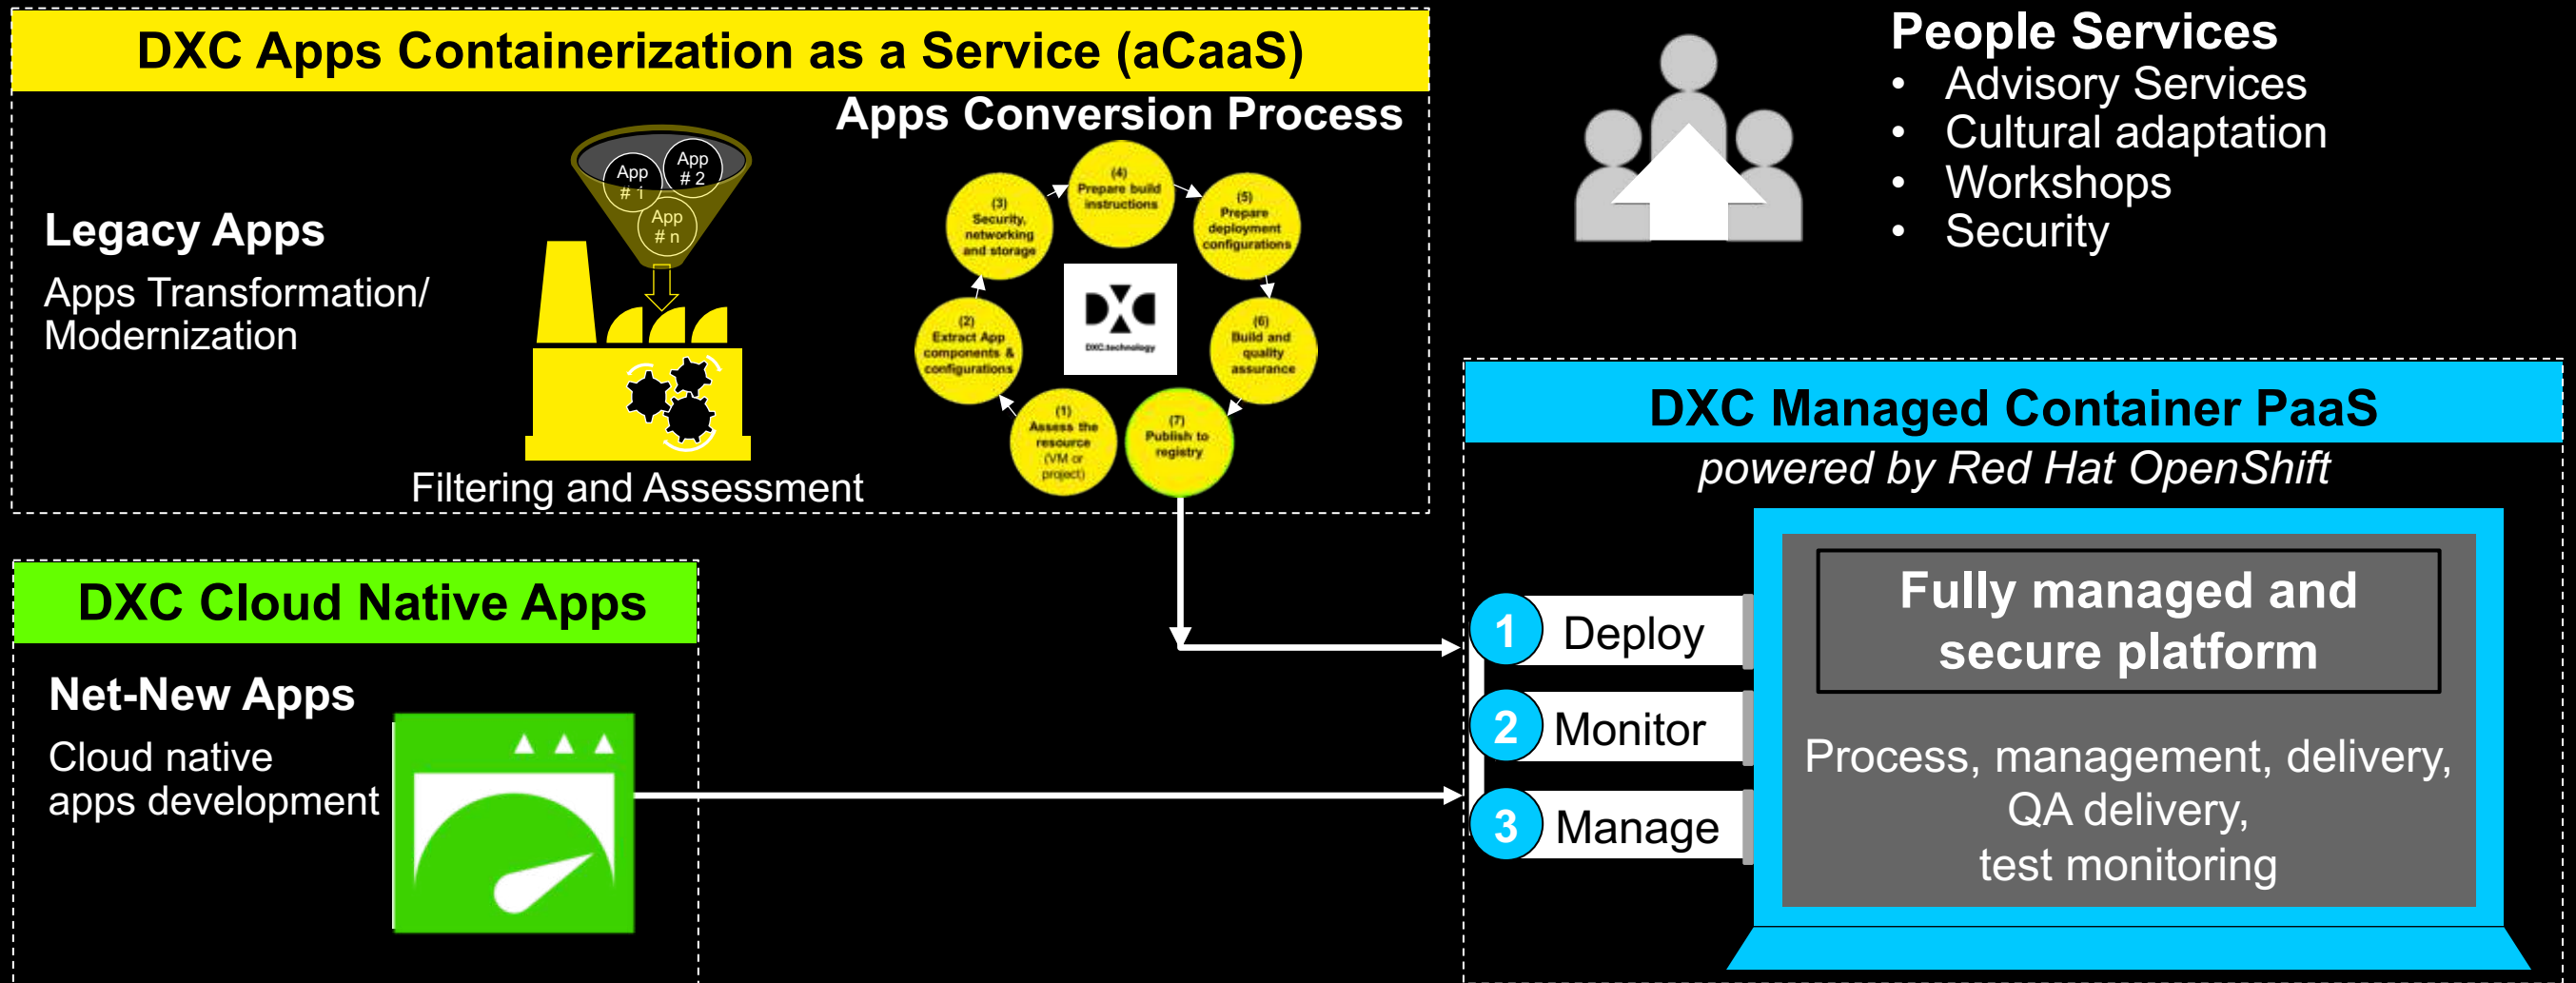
DXC Apps Containerization as a Service (aCaaS)

Apps Conversion Process

Legacy Apps

Apps Transformation/ Modernization

App # i

App # 2

App # n

Filtering and Assessment

(1) Assess the resource (VM or project)

(2) Extract App components & configurations

(3) Security, networking and storage

(4) Prepare build instructions

(5) Prepare deployment configurations

(6) Build and quality assurance

(7) Publish to registry

DXC

DXC.technology

People Services
• Advisory Services
• Cultural adaptation
• Workshops
• Security

DXC Managed Container PaaS
powered by Red Hat OpenShift

1 Deploy
2 Monitor
3 Manage

Fully managed and secure platform

Process, management, delivery, QA delivery, test monitoring

DXC Cloud Native Apps

Net-New Apps

Cloud native apps development